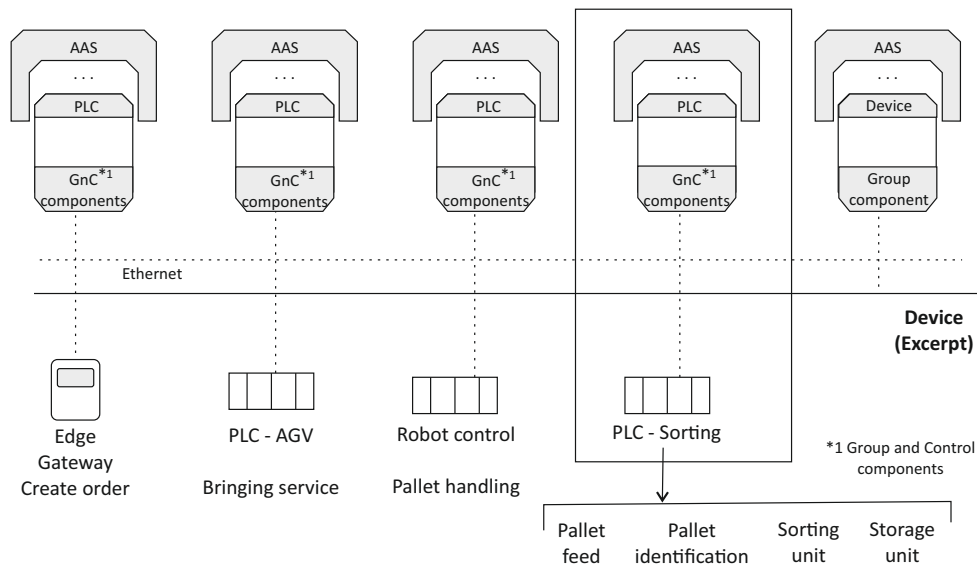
AAS
...
PLC
GnC$^{*1}$ components

AAS
...
PLC
GnC$^{*1}$ components

AAS
...
PLC
GnC$^{*1}$ components

AAS
...
PLC
GnC$^{*1}$ components

AAS
...
Device
Group component

Ethernet

Device (Excerpt)

Edge Gateway Create order

PLC - AGV

Bringing service

Robot control

Pallet handling

PLC - Sorting

*1 Group and Control components

Pallet feed

Pallet identification

Sorting unit

Storage unit